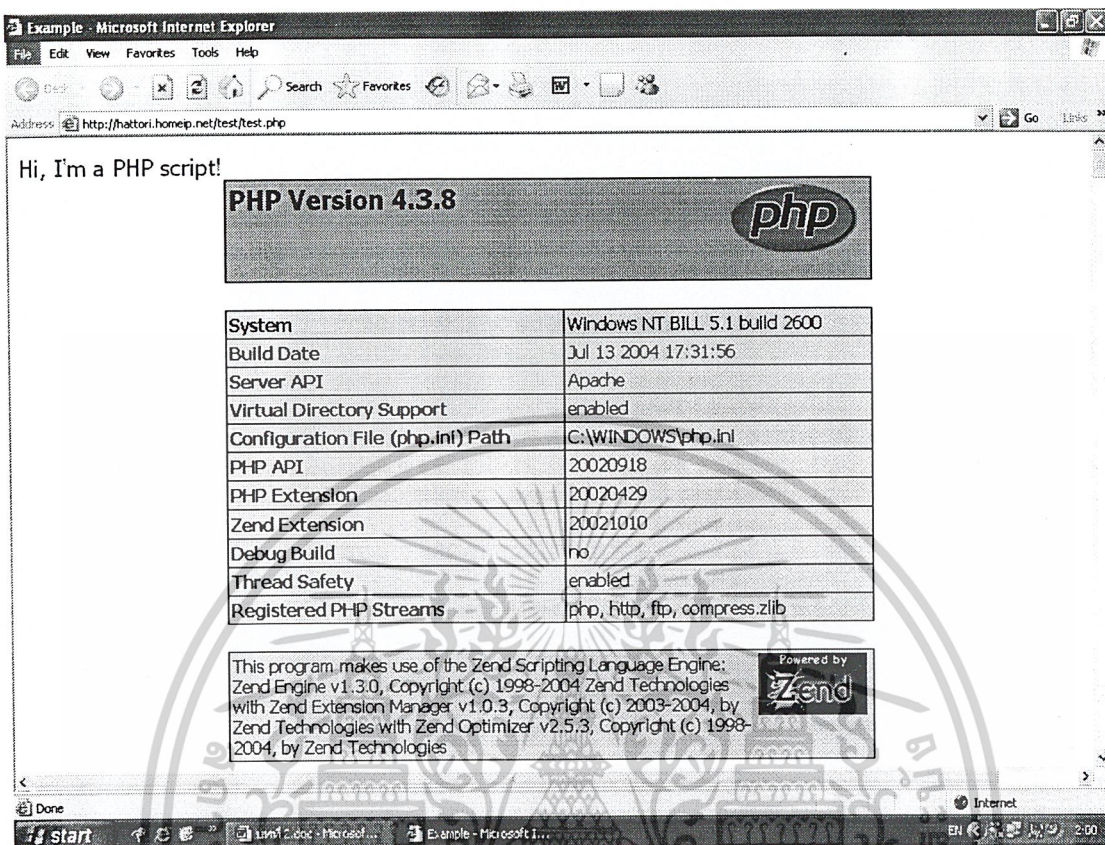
Example - Microsoft Internet Explorer

File Edit View Favorites Tools Help

Back Search Favorites

Address http://hattori.homeip.net/test/test.php Go Links

Hi, I'm a PHP script!

PHP Version 4.3.8

php

| System | Windows NT BILL 5.1 build 2600 |
|---|---|
| Build Date | Jul 13 2004 17:31:56 |
| Server API | Apache |
| Virtual Directory Support | enabled |
| Configuration File (php.ini) Path | C:\WINDOWS\php.ini |
| PHP API | 20020918 |
| PHP Extension | 20020429 |
| Zend Extension | 20021010 |
| Debug Build | no |
| Thread Safety | enabled |
| Registered PHP Streams | php, http, ftp, compress.zlib |

This program makes use of the Zend Scripting Language Engine: Zend Engine v1.3.0, Copyright (c) 1998-2004 Zend Technologies with Zend Extension Manager v1.0.3, Copyright (c) 2003-2004, by Zend Technologies with Zend Optimizer v2.5.3, Copyright (c) 1998-2004, by Zend Technologies

Powered by Zend

Done

Internet

start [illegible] 2.doc - Microsof... Example - Microsoft I... EN 2:00